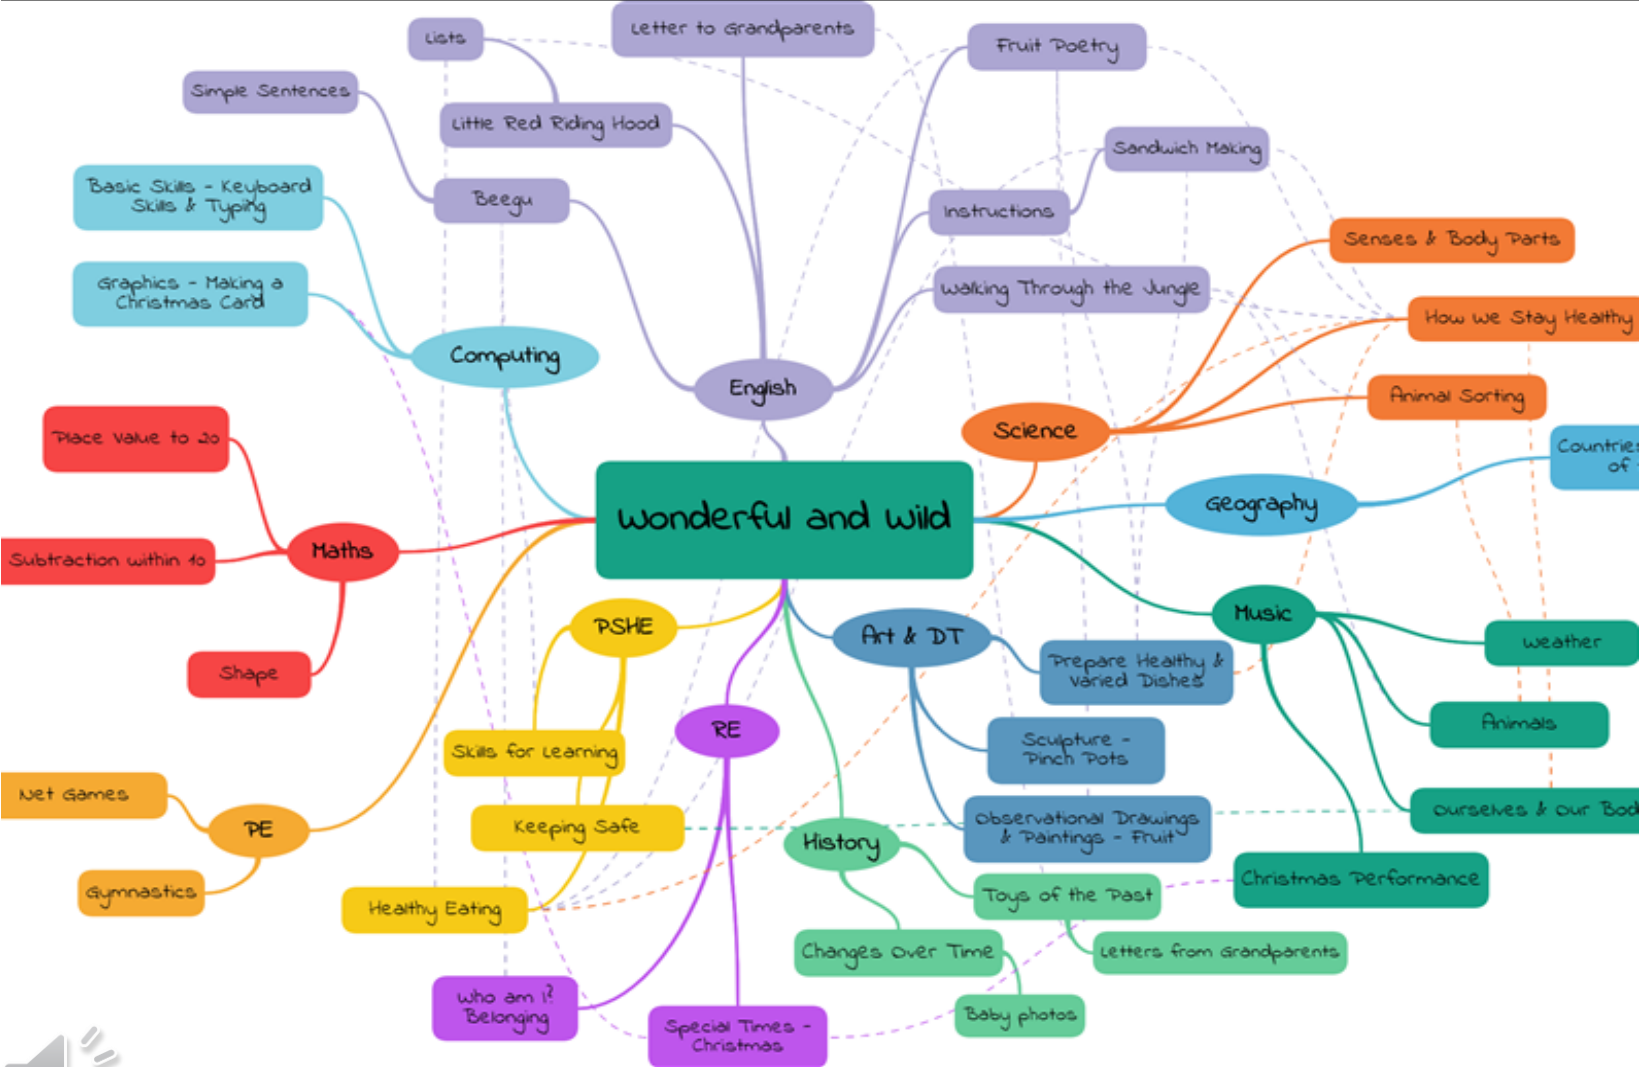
Wonderful and Wild

English
Lists
Letter to Grandparents
Simple Sentences
Little Red Riding Hood
Beegu
Fruit Poetry
Sandwich Making
Instructions
Walking Through the Jungle

Computing
Basic Skills - Keyboard Skills & Typing
Graphics - Making a Christmas Card

Maths
Place Value to 20
Subtraction within 10
Shape

Science
Senses & Body Parts
How we Stay Healthy
Animal Sorting

Geography
Countries of

Music
Weather
Animals
Ourselves & our Bod
Christmas Performance

Art & DT
Prepare Healthy & Varied Dishes
Sculpture - Pinch Pots
Observational Drawings & Paintings - Fruit

History
Toys of the Past
Changes Over Time
Letters from Grandparents
Baby photos

RE
Who am I? Belonging
Special Times - Christmas

PSHE
Skills for Learning
Keeping Safe
Healthy Eating

PE
Net Games
Gymnastics